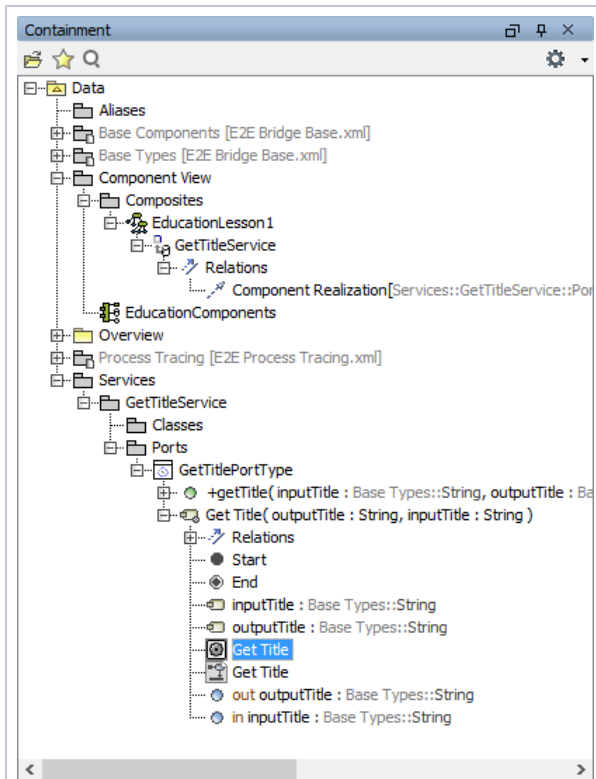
Containment

Data
Aliases
Base Components [E2E Bridge Base.xml]
Base Types [E2E Bridge Base.xml]
Component View
Composites
EducationLesson1
GetTitleService
Relations
Component Realization[Services::GetTitleService::Por
EducationComponents
Overview
Process Tracing [E2E Process Tracing.xml]
Services
GetTitleService
Classes
Ports
GetTitlePortType
+getTitle( inputTitle : Base Types::String, outputTitle : Ba
Get Title( outputTitle : String, inputTitle : String )
Relations
Start
End
inputTitle : Base Types::String
outputTitle : Base Types::String
Get Title
Get Title
out outputTitle : Base Types::String
in inputTitle : Base Types::String